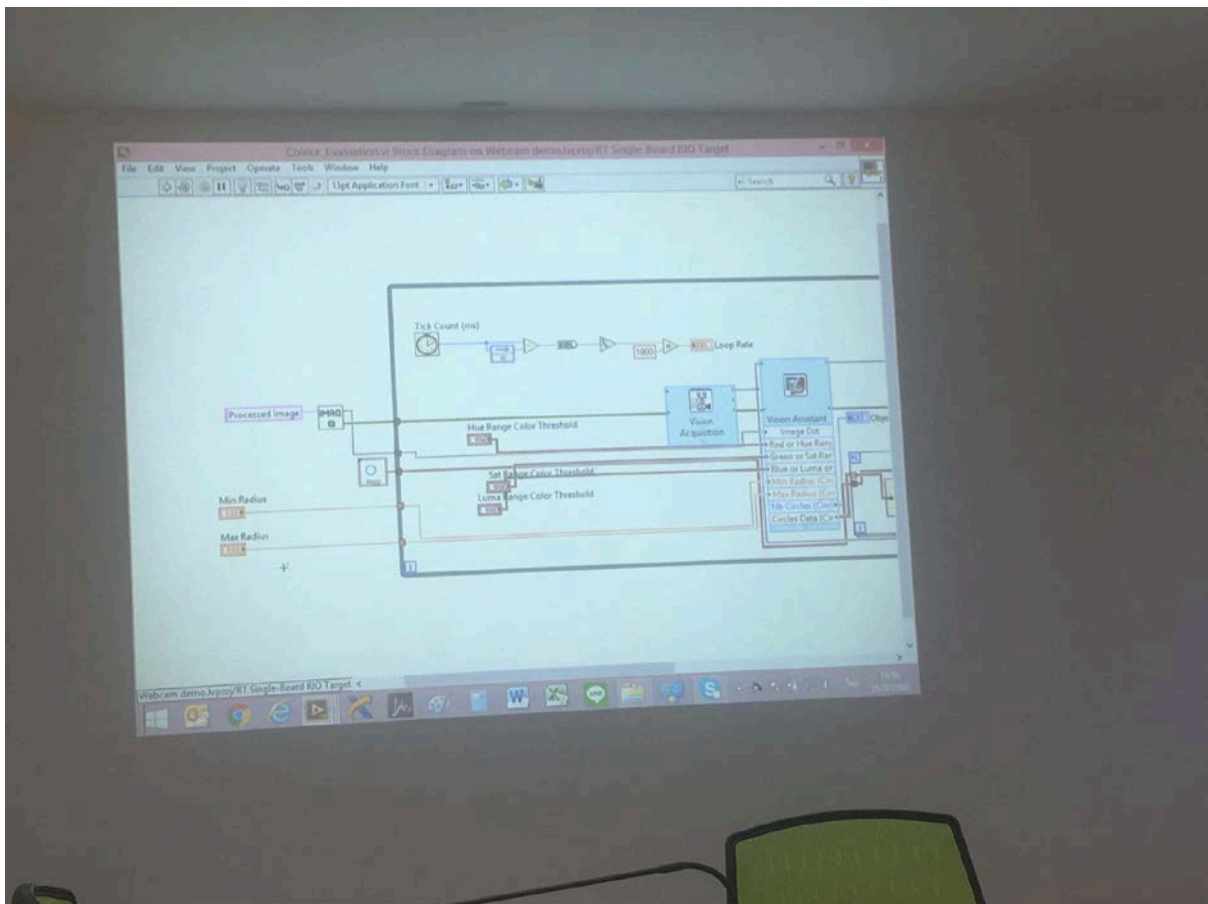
Colour_Evaluation.vi Block Diagram on Webcam demo.lvproj/RT Single Board RIO Target

File Edit View Project Operate Tools Window Help

13pt Application Font

Search

Tick Count (ms)

1000

Loop Rate

Processed Image

IMAQ

Vision Acquisition

Vision Assistant

Image Out

Red or Hue Rang

Green or Sat Ran

Blue or Luma or

Min Radius (Cir

Max Radius (Cir

Nb Circles (Circl

Circles Data (Cir

Obje

Hue Range Color Threshold

Sat Range Color Threshold

Luma Range Color Threshold

Min Radius

Max Radius

Webcam demo.lvproj/RT Single-Board RIO Target